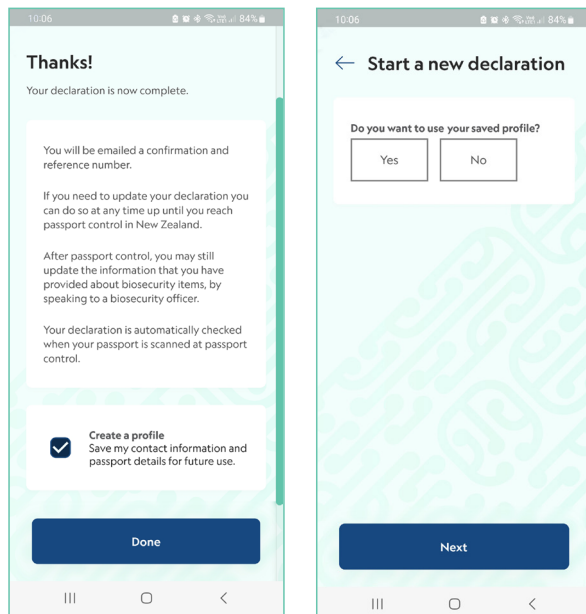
10:06 84%

Thanks!

Your declaration is now complete.

You will be emailed a confirmation and reference number.

If you need to update your declaration you can do so at any time up until you reach passport control in New Zealand.

After passport control, you may still update the information that you have provided about biosecurity items, by speaking to a biosecurity officer.

Your declaration is automatically checked when your passport is scanned at passport control.

Create a profile
Save my contact information and passport details for future use.

Done

10:06 84%

Start a new declaration

Do you want to use your saved profile?

Yes

No

Next